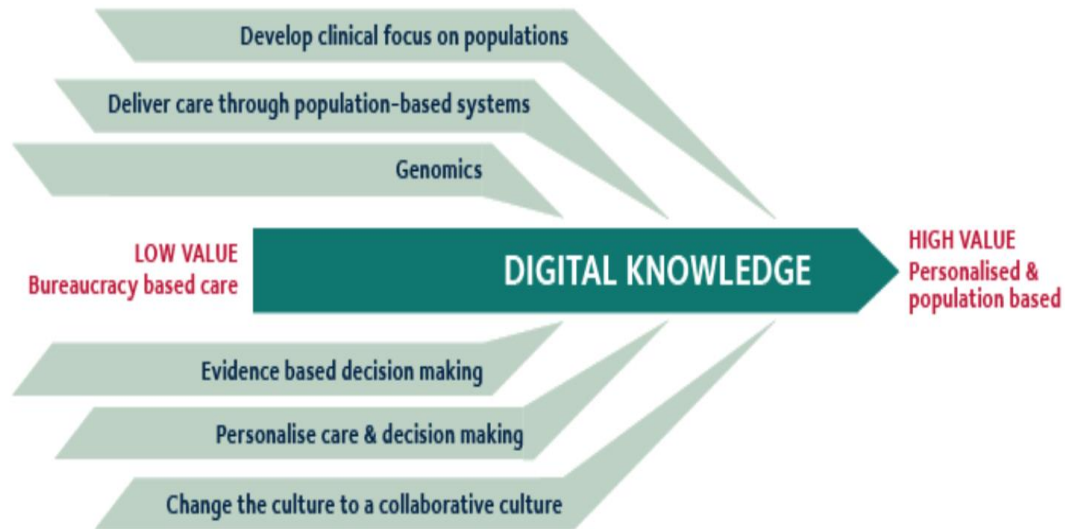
Develop clinical focus on populations

Deliver care through population-based systems

Genomics

LOW VALUE
Bureaucracy based care

DIGITAL KNOWLEDGE

HIGH VALUE
Personalised & population based

Evidence based decision making

Personalise care & decision making

Change the culture to a collaborative culture